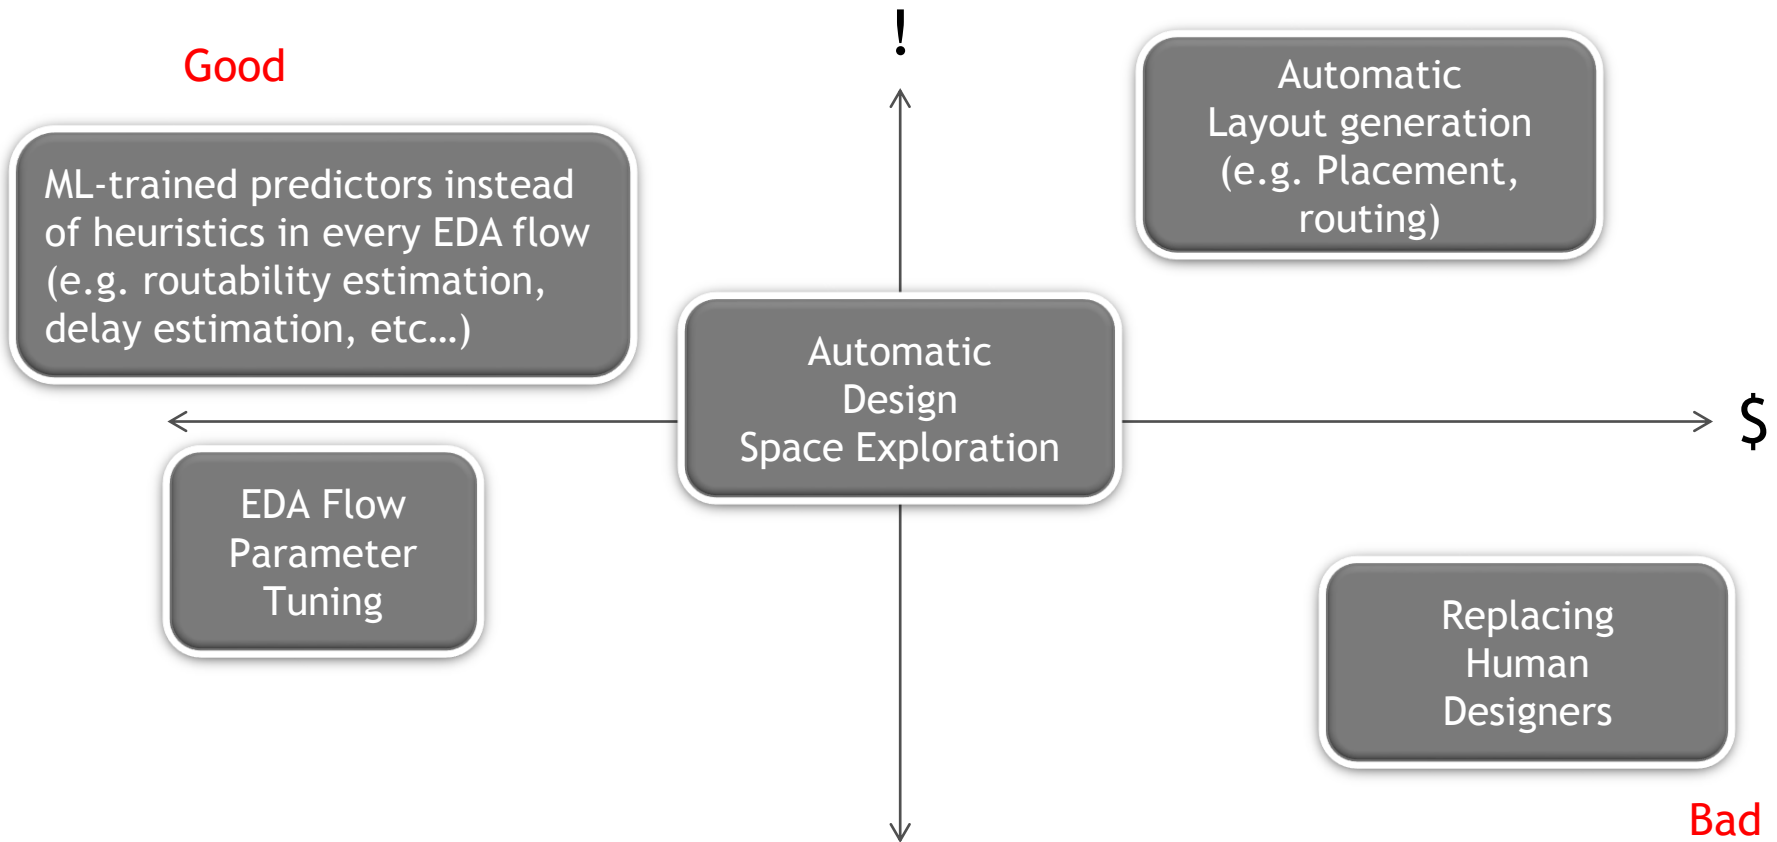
!

Good

Automatic Layout generation (e.g. Placement, routing)

ML-trained predictors instead of heuristics in every EDA flow (e.g. routability estimation, delay estimation, etc…)

Automatic Design Space Exploration

$

EDA Flow Parameter Tuning

Replacing Human Designers

Bad